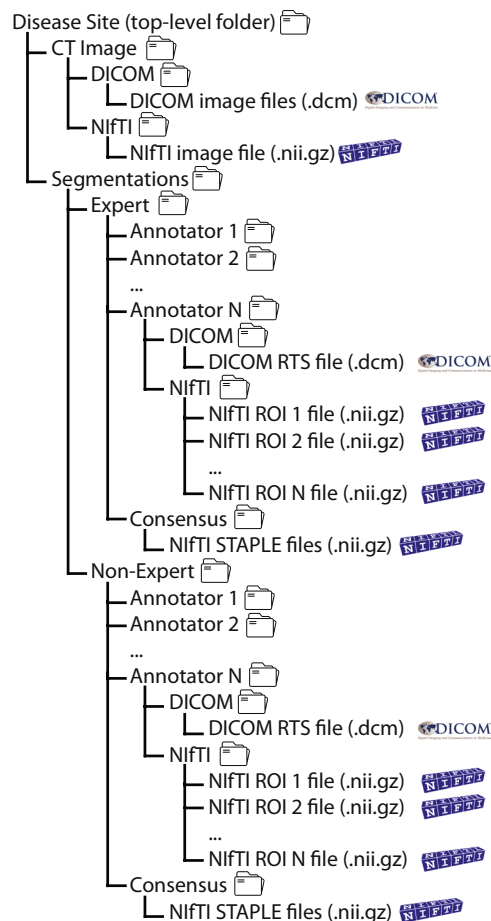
Disease Site (top-level folder)
CT Image
DICOM
DICOM image files (.dcm) DICOM
NIfTI
NIfTI image file (.nii.gz) NIfTI
Segmentations
Expert
Annotator 1
Annotator 2
...
Annotator N
DICOM
DICOM RTS file (.dcm) DICOM
NIfTI
NIfTI ROI 1 file (.nii.gz) NIfTI
NIfTI ROI 2 file (.nii.gz) NIfTI
...
NIfTI ROI N file (.nii.gz) NIfTI
Consensus
NIfTI STAPLE files (.nii.gz) NIfTI
Non-Expert
Annotator 1
Annotator 2
...
Annotator N
DICOM
DICOM RTS file (.dcm) DICOM
NIfTI
NIfTI ROI 1 file (.nii.gz) NIfTI
NIfTI ROI 2 file (.nii.gz) NIfTI
...
NIfTI ROI N file (.nii.gz) NIfTI
Consensus
NIfTI STAPLE files (.nii.gz) NIfTI